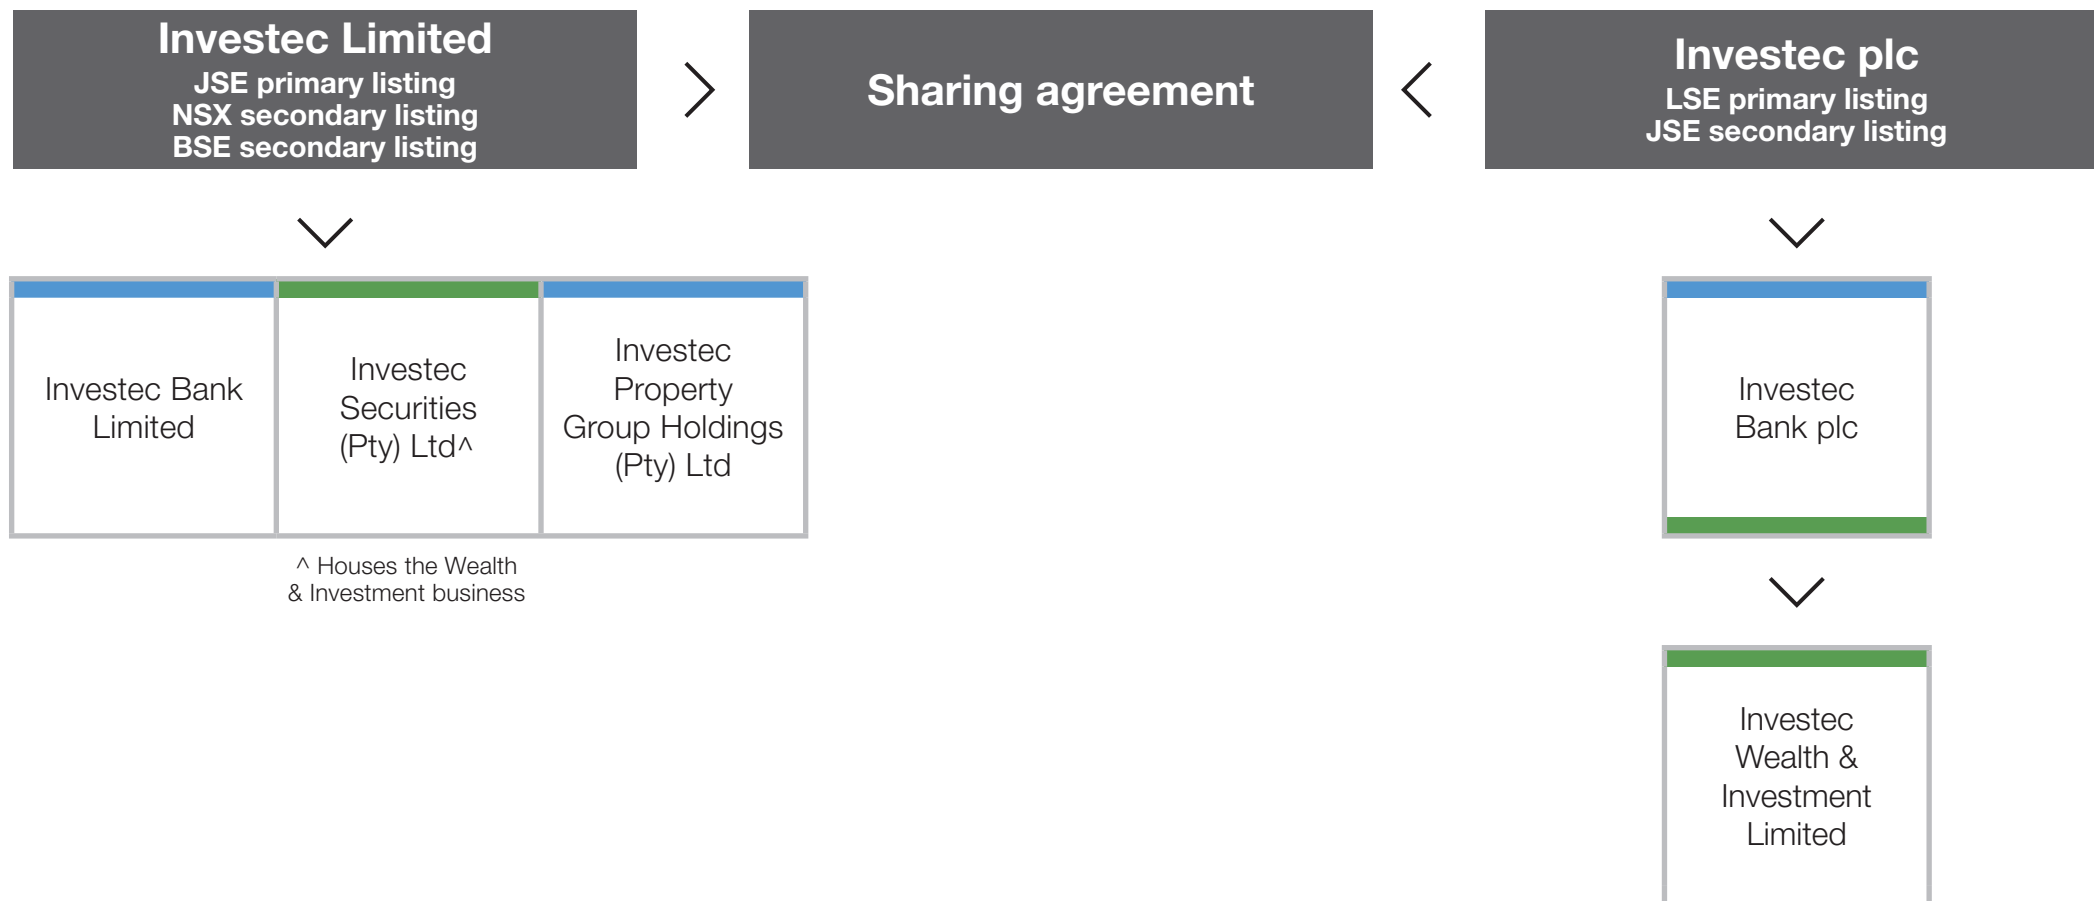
Investec Limited
JSE primary listing
NSX secondary listing
BSE secondary listing

Sharing agreement

Investec plc
LSE primary listing
JSE secondary listing

Investec Bank Limited

Investec Securities (Pty) Ltd^

Investec Property Group Holdings (Pty) Ltd

^ Houses the Wealth & Investment business

Investec Bank plc

Investec Wealth & Investment Limited